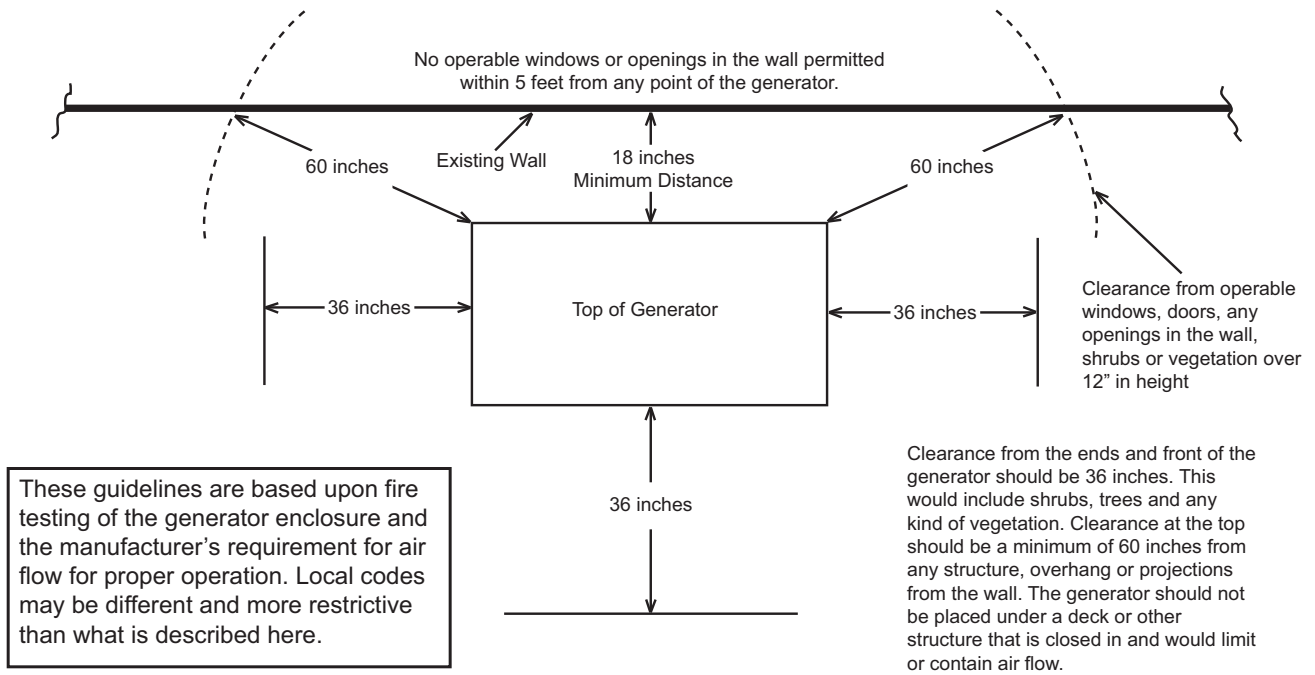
No operable windows or openings in the wall permitted within 5 feet from any point of the generator.

60 inches

Existing Wall

18 inches
Minimum Distance

60 inches

36 inches

Top of Generator

36 inches

Clearance from operable windows, doors, any openings in the wall, shrubs or vegetation over 12" in height

36 inches

These guidelines are based upon fire testing of the generator enclosure and the manufacturer's requirement for air flow for proper operation. Local codes may be different and more restrictive than what is described here.

Clearance from the ends and front of the generator should be 36 inches. This would include shrubs, trees and any kind of vegetation. Clearance at the top should be a minimum of 60 inches from any structure, overhang or projections from the wall. The generator should not be placed under a deck or other structure that is closed in and would limit or contain air flow.